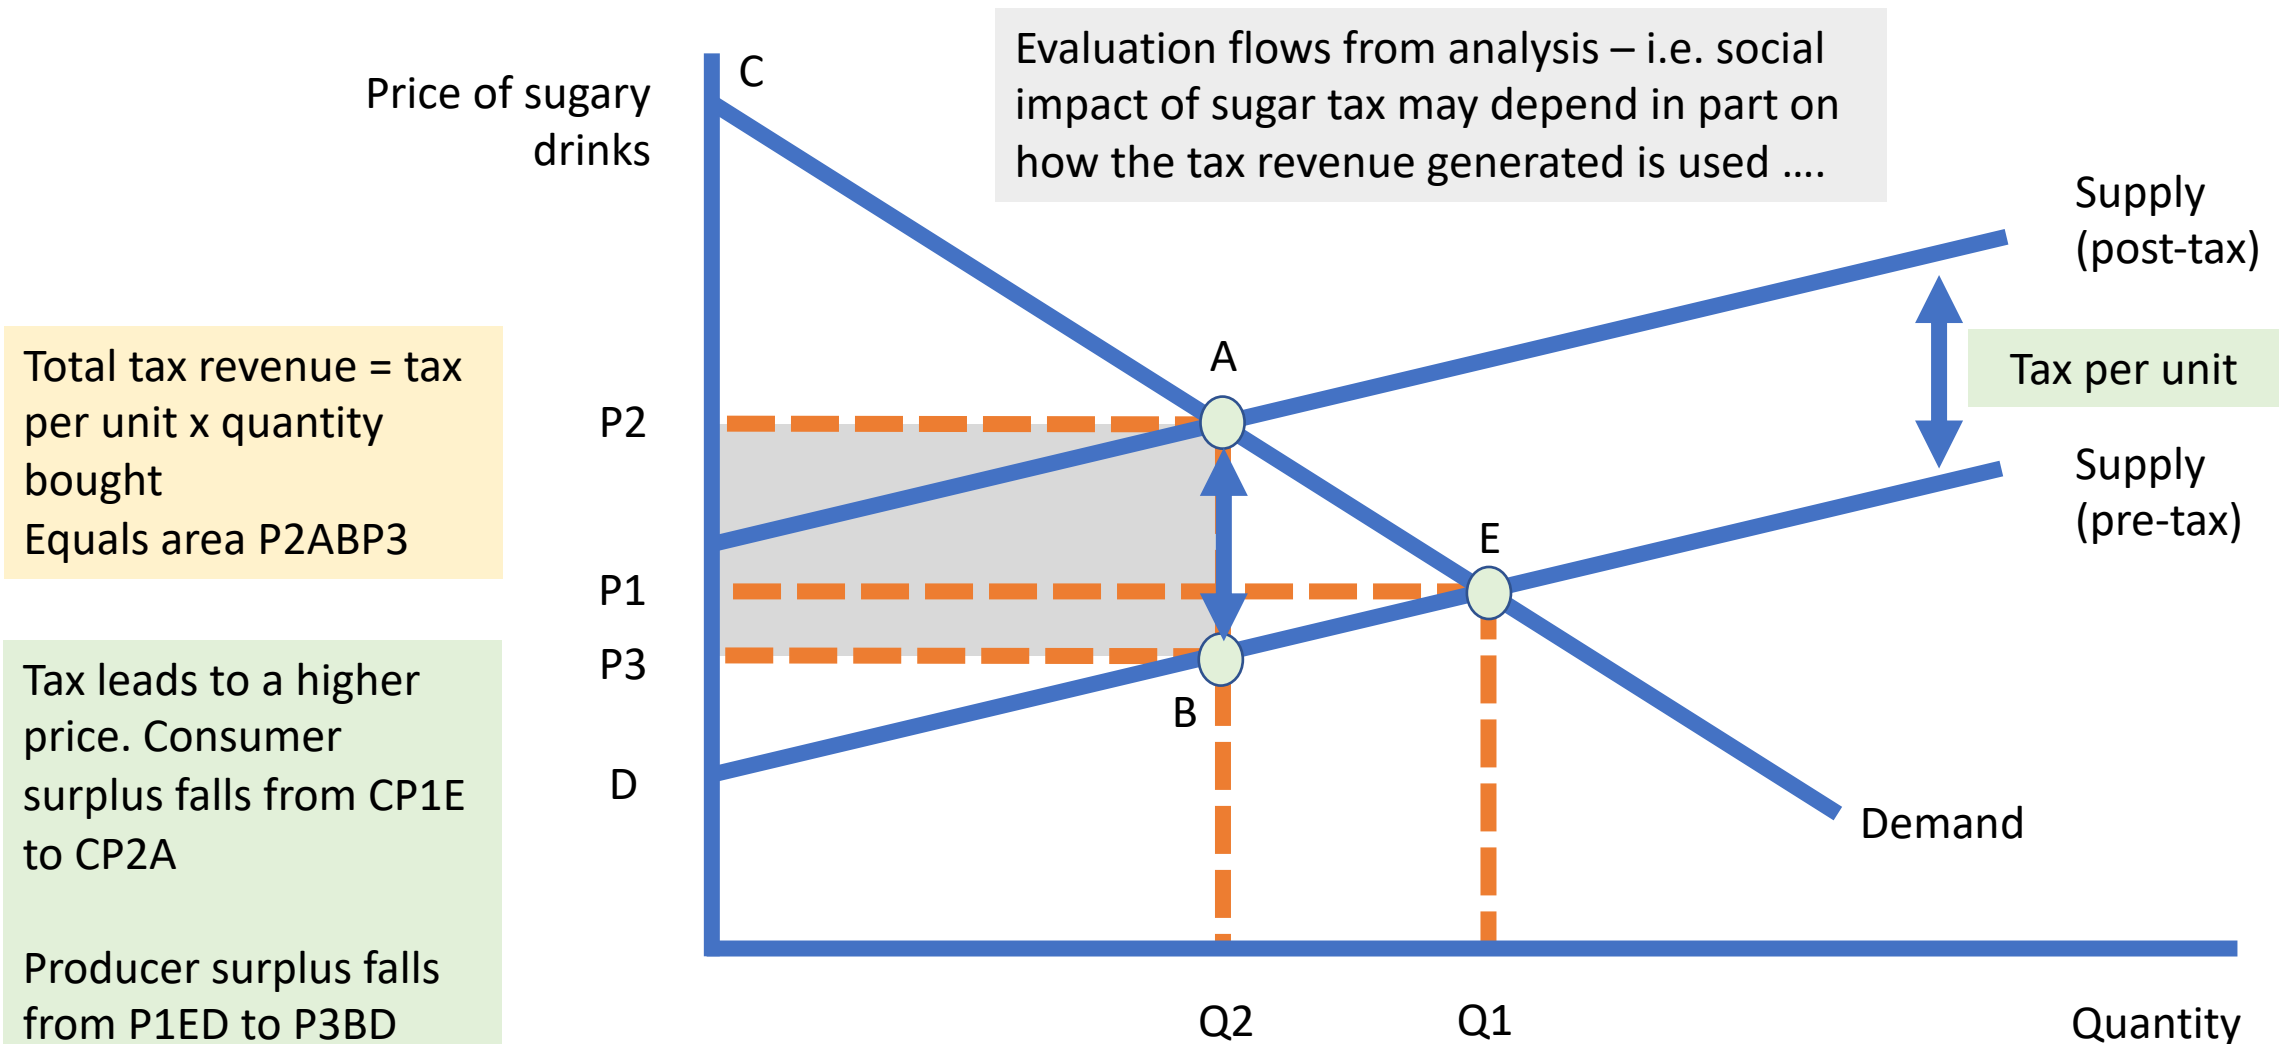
Price of sugary drinks

C

Evaluation flows from analysis – i.e. social impact of sugar tax may depend in part on how the tax revenue generated is used ....

Supply (post-tax)

Total tax revenue = tax per unit x quantity bought
Equals area P2ABP3

A

Tax per unit

P2

Supply (pre-tax)

E

P1

P3

B

Tax leads to a higher price. Consumer surplus falls from CP1E to CP2A

D

Demand

Producer surplus falls from P1ED to P3BD

Q2

Q1

Quantity